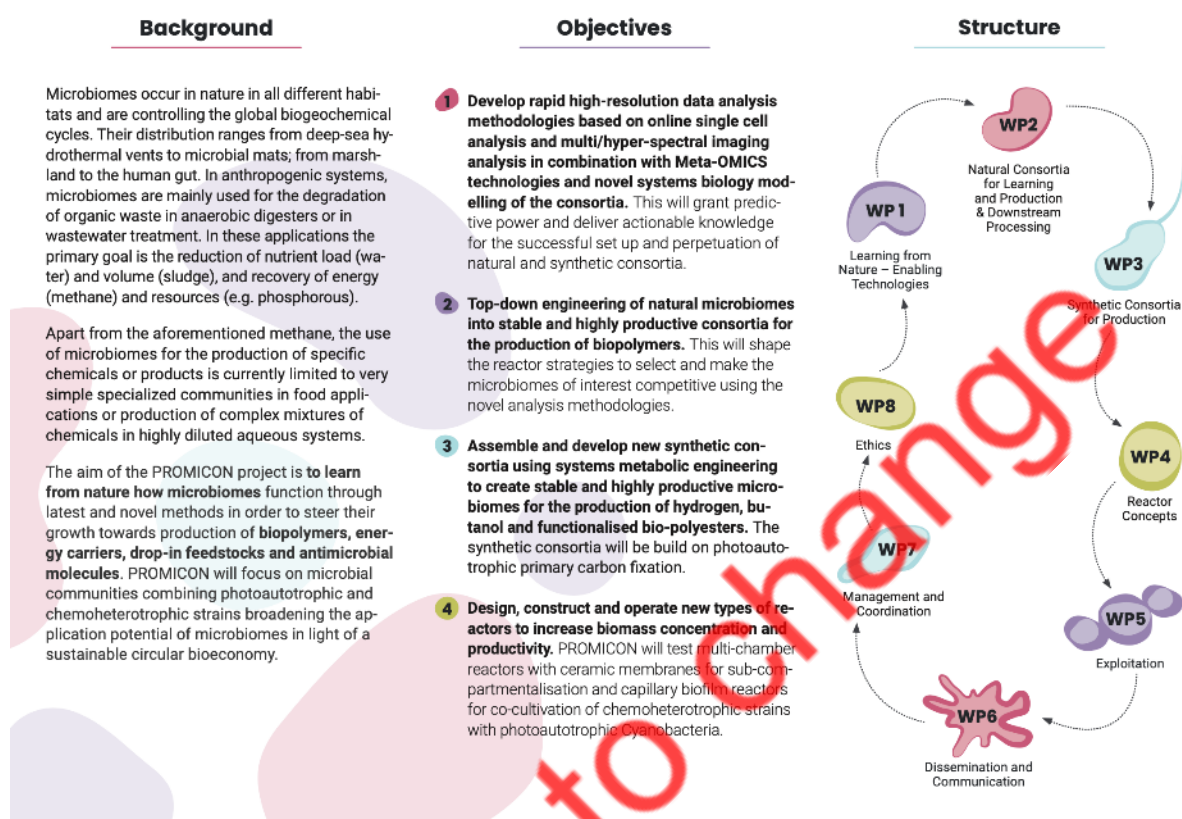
Background

Microbiomes occur in nature in all different habitats and are controlling the global biogeochemical cycles. Their distribution ranges from deep-sea hydrothermal vents to microbial mats; from marshland to the human gut. In anthropogenic systems, microbiomes are mainly used for the degradation of organic waste in anaerobic digesters or in wastewater treatment. In these applications the primary goal is the reduction of nutrient load (water) and volume (sludge), and recovery of energy (methane) and resources (e.g. phosphorous).

Apart from the aforementioned methane, the use of microbiomes for the production of specific chemicals or products is currently limited to very simple specialized communities in food applications or production of complex mixtures of chemicals in highly diluted aqueous systems.

The aim of the PROMICON project is to learn from nature how microbiomes function through latest and novel methods in order to steer their growth towards production of biopolymers, energy carriers, drop-in feedstocks and antimicrobial molecules. PROMICON will focus on microbial communities combining photoautotrophic and chemoheterotrophic strains broadening the application potential of microbiomes in light of a sustainable circular bioeconomy.

Objectives

1 Develop rapid high-resolution data analysis methodologies based on online single cell analysis and multi/hyper-spectral imaging analysis in combination with Meta-OMICS technologies and novel systems biology modelling of the consortia. This will grant predictive power and deliver actionable knowledge for the successful set up and perpetuation of natural and synthetic consortia.

2 Top-down engineering of natural microbiomes into stable and highly productive consortia for the production of biopolymers. This will shape the reactor strategies to select and make the microbiomes of interest competitive using the novel analysis methodologies.

3 Assemble and develop new synthetic consortia using systems metabolic engineering to create stable and highly productive microbiomes for the production of hydrogen, butanol and functionalised bio-polyesters. The synthetic consortia will be build on photoautotrophic primary carbon fixation.

4 Design, construct and operate new types of reactors to increase biomass concentration and productivity. PROMICON will test multi-chamber reactors with ceramic membranes for sub-compartmentalisation and capillary biofilm reactors for co-cultivation of chemoheterotrophic strains with photoautotrophic Cyanobacteria.

Structure

WP2
Natural Consortia for Learning and Production & Downstream Processing

WP1
Learning from Nature – Enabling Technologies

WP3
Synthetic Consortia for Production

WP8
Ethics

WP4
Reactor Concepts

WP7
Management and Coordination

WP5
Exploitation

WP6
Dissemination and Communication

to change